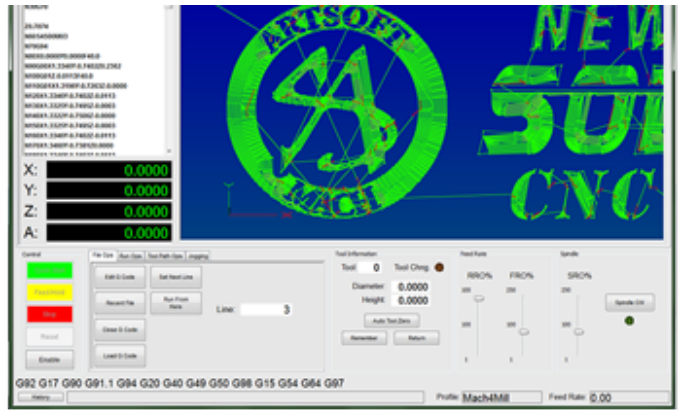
G0.7076
N0054G00003
N70G94
N0030.0000Y0.0000F40.0
N0060X1.3349Y-0.7463Z0.2362
N0090Z-0.0113F40.0
N0100X1.3349Y-0.7463Z-0.0000
N0120X1.3349Y-0.7463Z-0.0113
N0130X1.3329Y-0.7495Z-0.0003
N0140X1.3329Y-0.7509Z-0.0006
N0150X1.3329Y-0.7463Z-0.0003
N0160X1.3349Y-0.7463Z-0.0113
N0170X1.3469Y-0.7383Z0.0000

X: 0.0000
Y: 0.0000
Z: 0.0000
A: 0.0000

ARTSOFT
MACH
NEW
SOF
CNC

Control
Cycle Start
Feed Hold
Stop
Reset
Enable

File Ops
Run Ops
Tool Path Ops
Jogging

Edit G Code
Set Next Line
Recent File
Run From Here
Line: 3
Close G Code
Load G Code

Tool Information
Tool 0
Tool Chng
Diameter 0.0000
Height 0.0000
Auto Tool Zero
Remember
Return

Feed Rate
RRO%
FRO%
250
100
1

Spindle
SRO%
Spindle CW

G92 G17 G90 G91.1 G94 G20 G40 G49 G50 G98 G15 G54 G64 G97

History
Profile: Mach4Mill
Feed Rate: 0.00